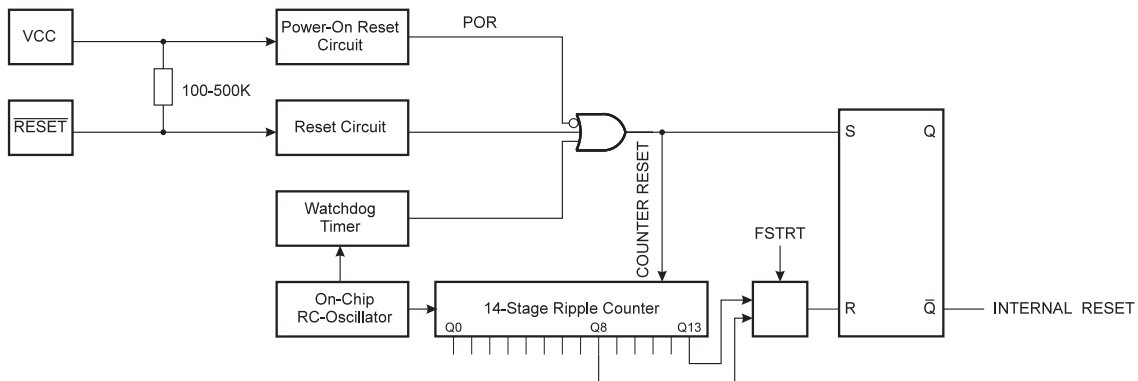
VCC

Power-On Reset Circuit

POR

100-500K

$\overline{RESET}$

Reset Circuit

S

Q

COUNTER RESET

Watchdog Timer

FSTRT

On-Chip RC-Oscillator

14-Stage Ripple Counter

Q0

Q8

Q13

R

$\bar{Q}$

INTERNAL RESET